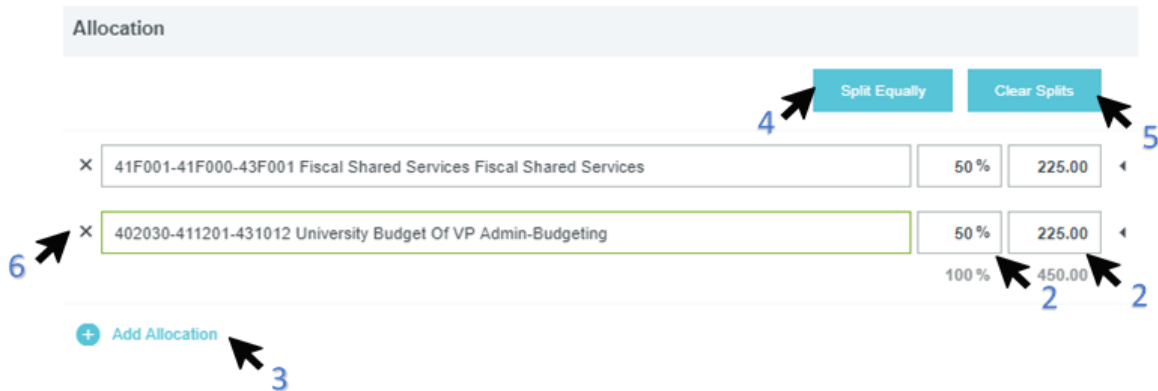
Allocation

Split Equally

Clear Splits

4

5

×

41F001-41F000-43F001 Fiscal Shared Services Fiscal Shared Services

50 %

225.00

×

402030-411201-431012 University Budget Of VP Admin-Budgeting

50 %

225.00

6

100 %

450.00

2

2

Add Allocation

3